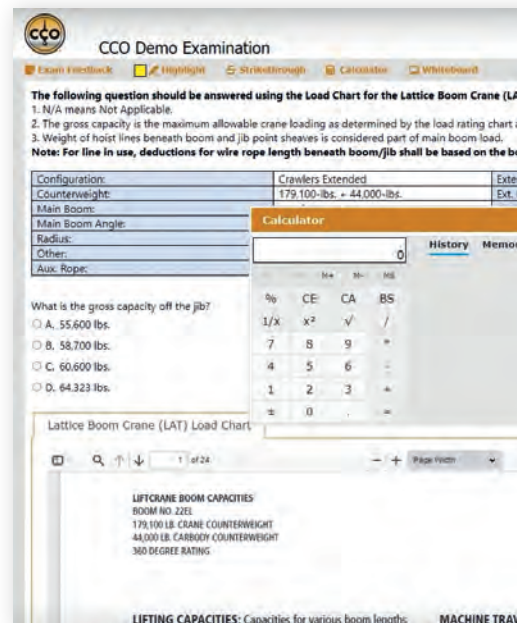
CCO

CCO Demo Examination

Exam Feedback Highlight Strikethrough Calculator Whiteboard

The following question should be answered using the Load Chart for the Lattice Boom Crane (LA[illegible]
1. N/A means Not Applicable.
2. The gross capacity is the maximum allowable crane loading as determined by the load rating chart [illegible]
3. Weight of hoist lines beneath boom and jib point sheaves is considered part of main boom load.
Note: For line in use, deductions for wire rope length beneath boom/jib shall be based on the bo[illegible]

| Configuration: | Crawlers Extended | Exte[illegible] |
|---|---|---|
| Counterweight: | 179,100-lbs. + 44,000-lbs. | Ext.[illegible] |
| Main Boom: | | |
| Main Boom Angle: | | |
| Radius: | | |
| Other: | | |
| Aux. Rope: | | |

Calculator

0

History Memo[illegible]

M+ M- MS
% CE CA BS
1/x x² √ /
7 8 9 *
4 5 6 -
1 2 3 +
± 0 . =

What is the gross capacity off the jib?
A. 55,600 lbs.
B. 58,700 lbs.
C. 60,600 lbs.
D. 64,323 lbs.

Lattice Boom Crane (LAT) Load Chart

1 of 24

Page Width

LIFTCRANE BOOM CAPACITIES
BOOM NO. 22EL
179,100 LB. CRANE COUNTERWEIGHT
44,000 LB. CARBODY COUNTERWEIGHT
360 DEGREE RATING

LIFTING CAPACITIES: Capacities for various boom lengths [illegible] MACHINE TRAV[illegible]